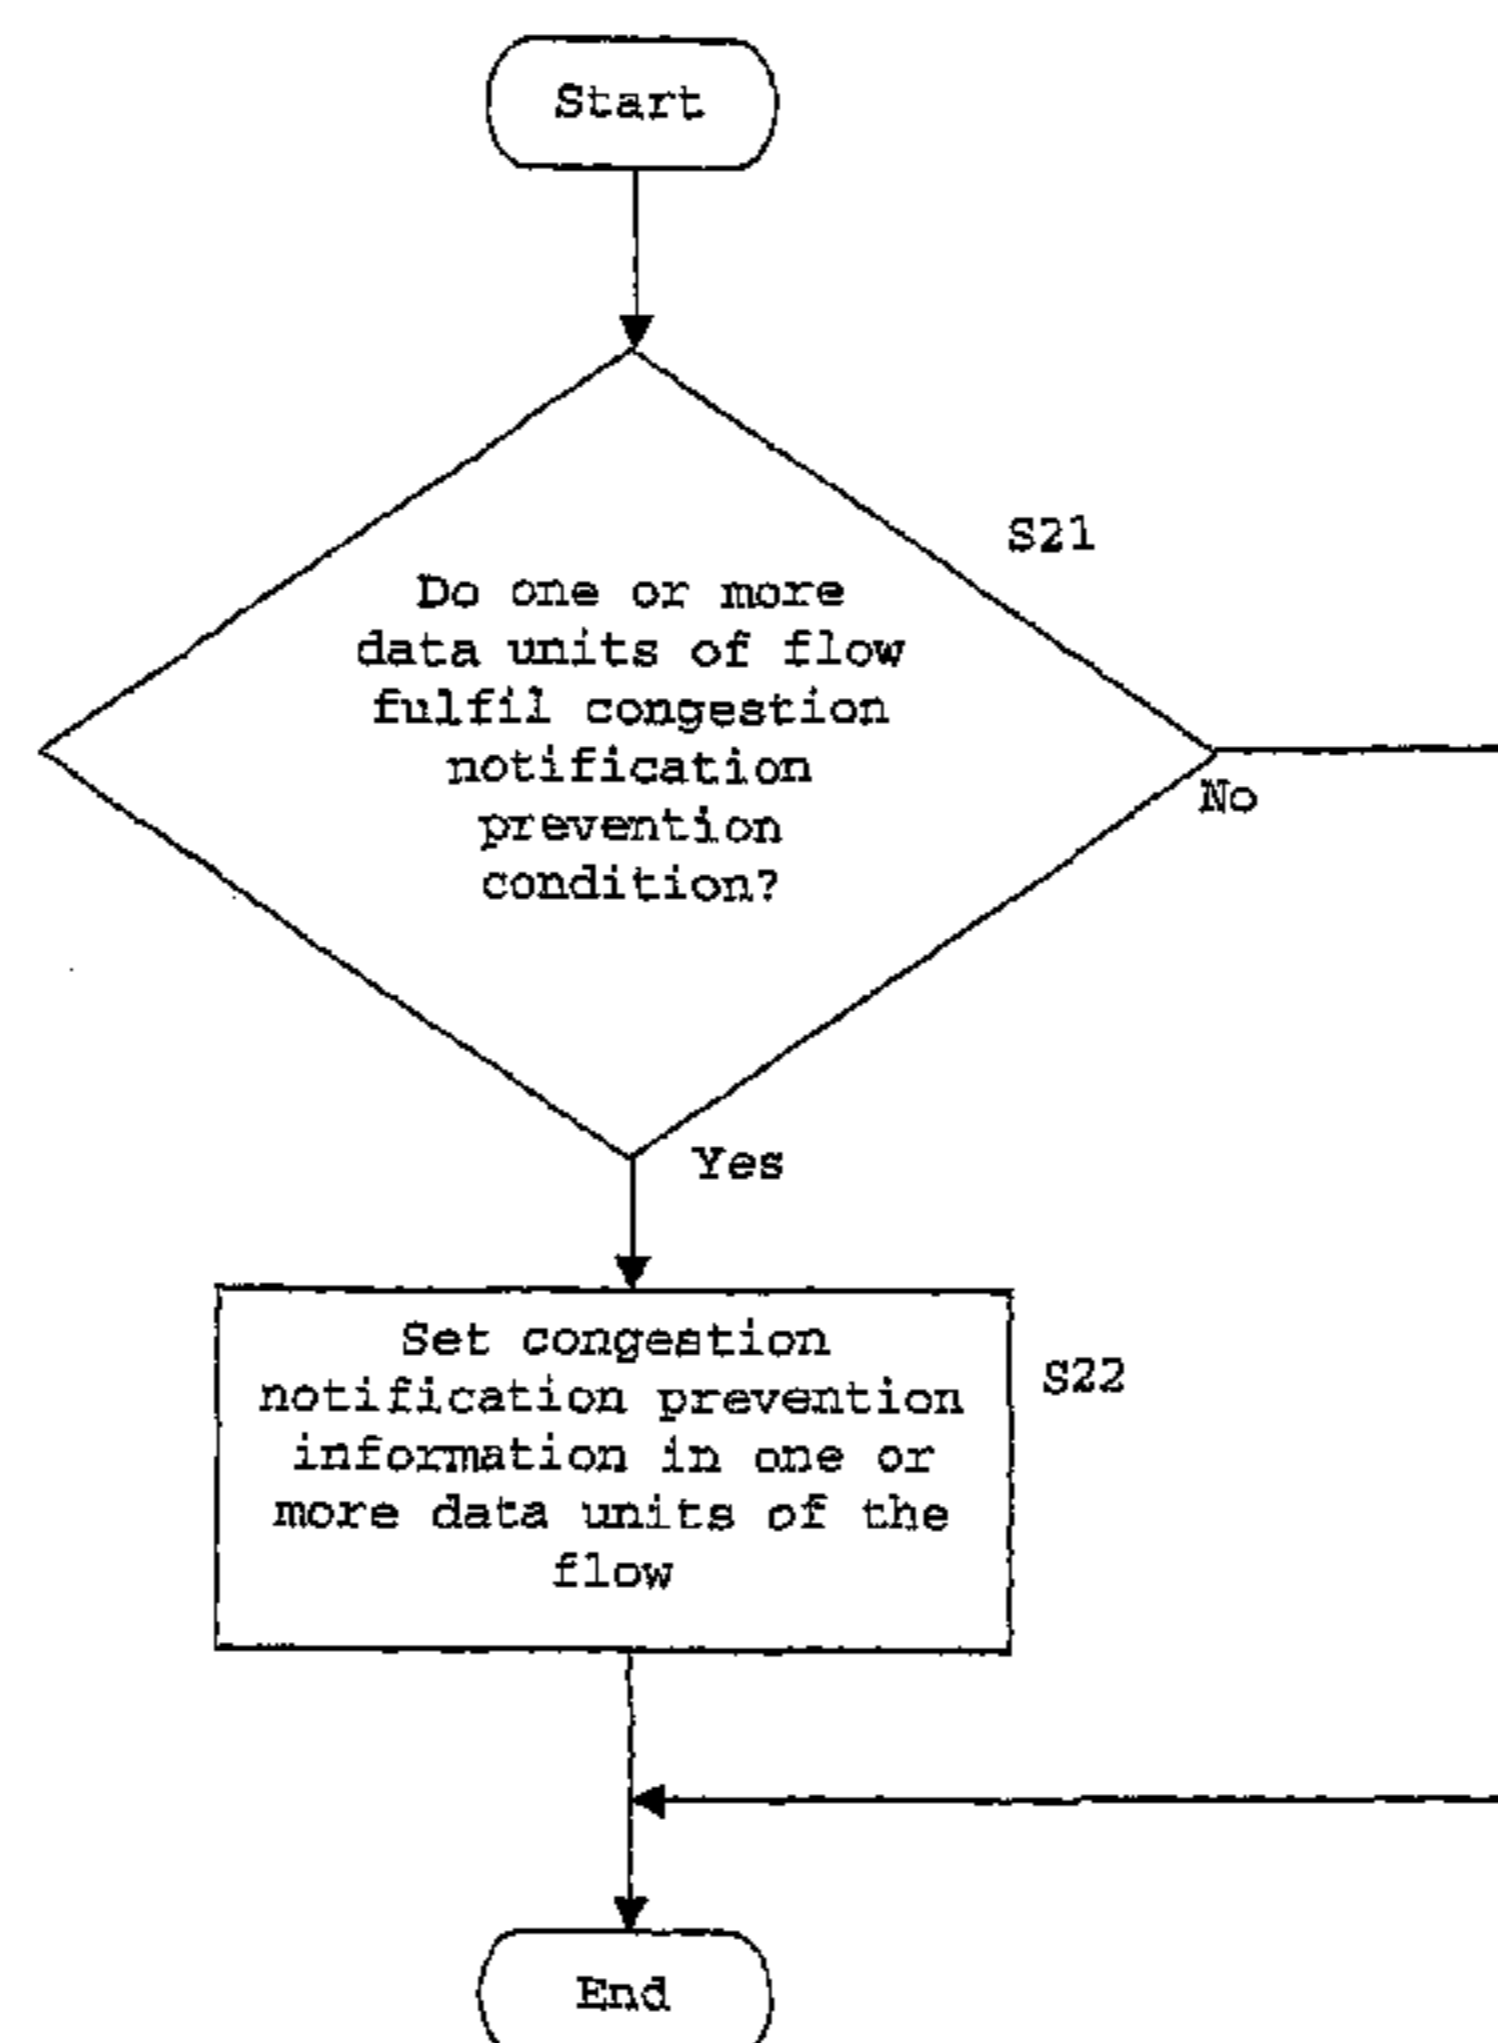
Start

S21

Do one or more data units of flow fulfil congestion notification prevention condition?

No

Yes

Set congestion notification prevention information in one or more data units of the flow

S22

End